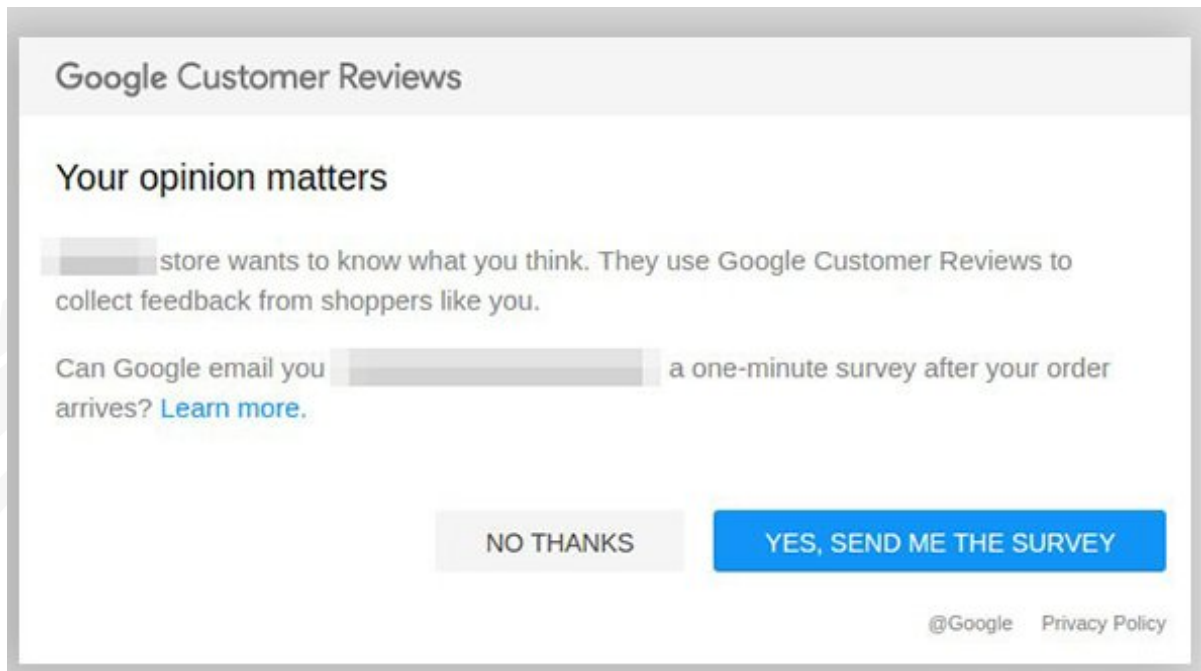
Google Customer Reviews

Your opinion matters

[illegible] store wants to know what you think. They use Google Customer Reviews to collect feedback from shoppers like you.

Can Google email you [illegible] a one-minute survey after your order arrives? Learn more.

NO THANKS

YES, SEND ME THE SURVEY

@Google Privacy Policy